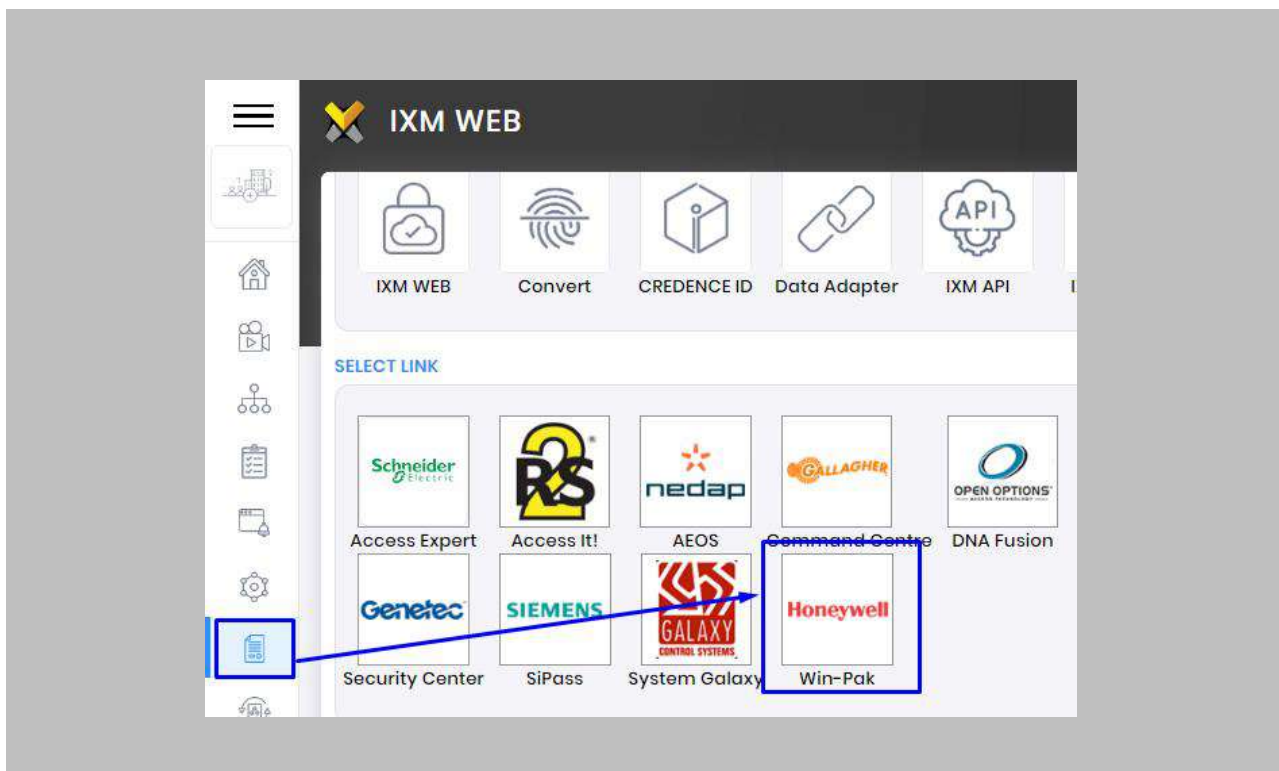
IXM WEB

API

IXM WEB
Convert
CREDENCE ID
Data Adapter
IXM API

SELECT LINK

Schneider Electric
Access Expert

R2S
Access It!

nedap
AEOS

GALLAGHER
Command Centre

OPEN OPTIONS
DNA Fusion

Genetec
Security Center

SIEMENS
SiPass

GALAXY CONTROL SYSTEMS
System Galaxy

Honeywell
Win-Pak